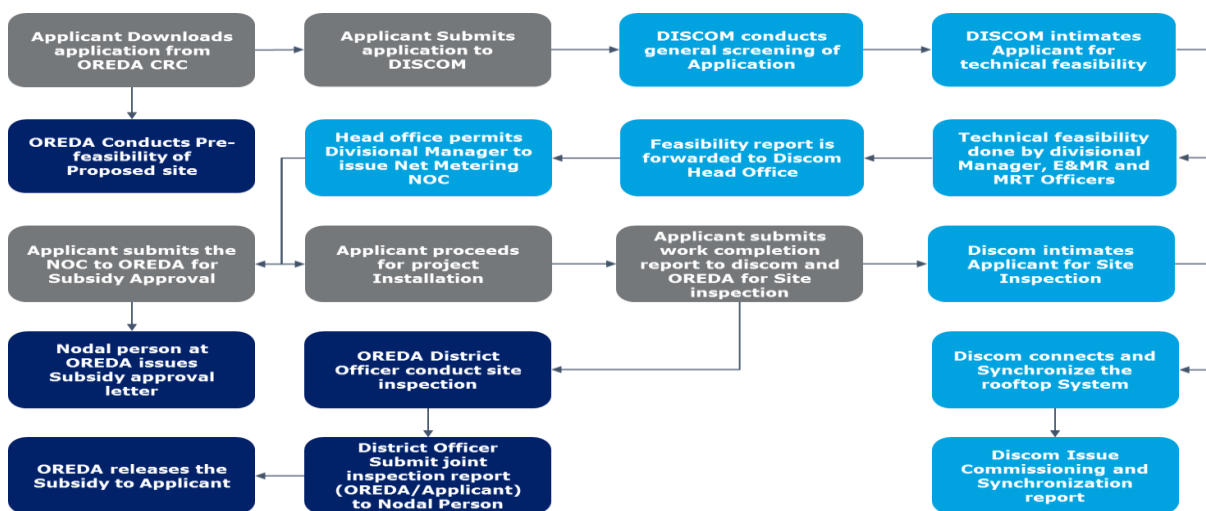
Applicant Downloads application from OREDA CRC

Applicant Submits application to DISCOM

DISCOM conducts general screening of Application

DISCOM intimates Applicant for technical feasibility

OREDA Conducts Pre-feasibility of Proposed site

Head office permits Divisional Manager to issue Net Metering NOC

Feasibility report is forwarded to Discom Head Office

Technical feasibility done by divisional Manager, E&MR and MRT Officers

Applicant submits the NOC to OREDA for Subsidy Approval

Applicant proceeds for project Installation

Applicant submits work completion report to discom and OREDA for Site inspection

Discom intimates Applicant for Site Inspection

Nodal person at OREDA issues Subsidy approval letter

OREDA District Officer conduct site inspection

Discom connects and Synchronize the rooftop System

OREDA releases the Subsidy to Applicant

District Officer Submit joint inspection report (OREDA/Applicant) to Nodal Person

Discom Issue Commissioning and Synchronization report